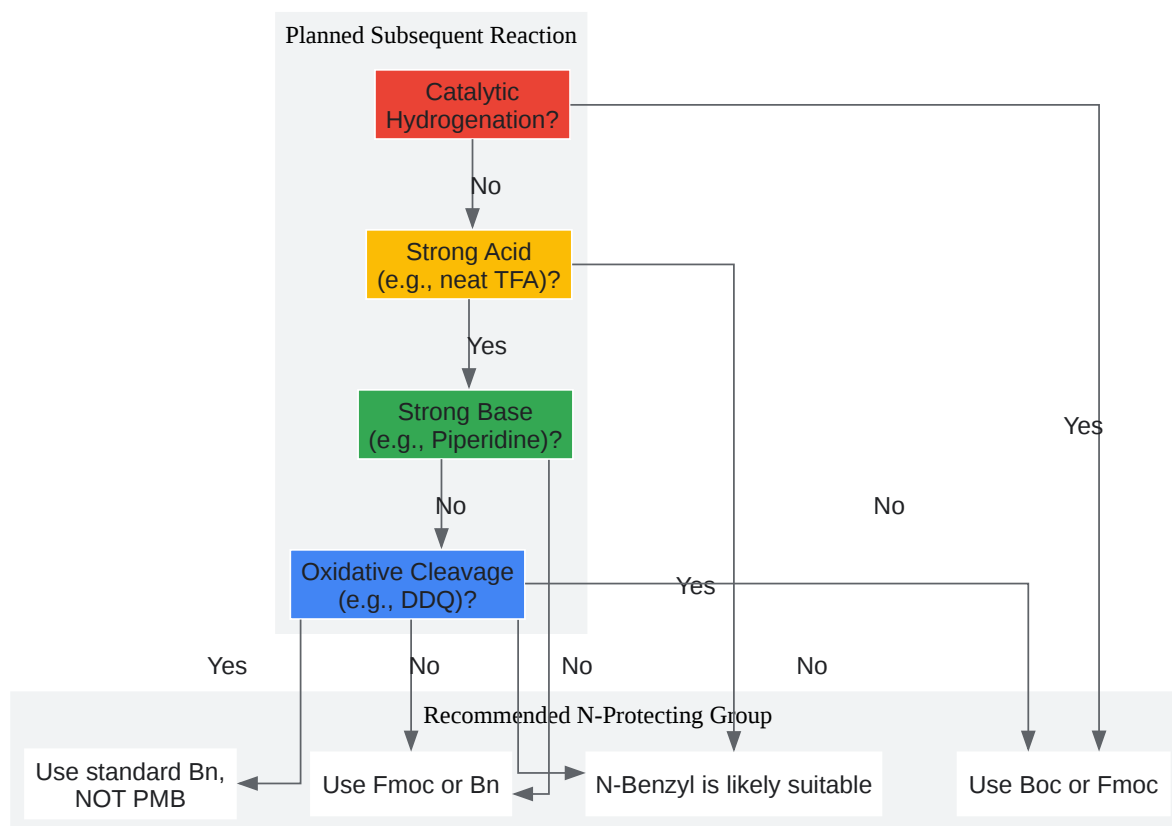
Planned Subsequent Reaction

Catalytic Hydrogenation?

No

Strong Acid (e.g., neat TFA)?

Yes

Strong Base (e.g., Piperidine)?

No

Oxidative Cleavage (e.g., DDQ)?

Yes

No

Yes

No

Yes

No

No

No

Recommended N-Protecting Group

Use standard Bn, NOT PMB

Use Fmoc or Bn

N-Benzyl is likely suitable

Use Boc or Fmoc